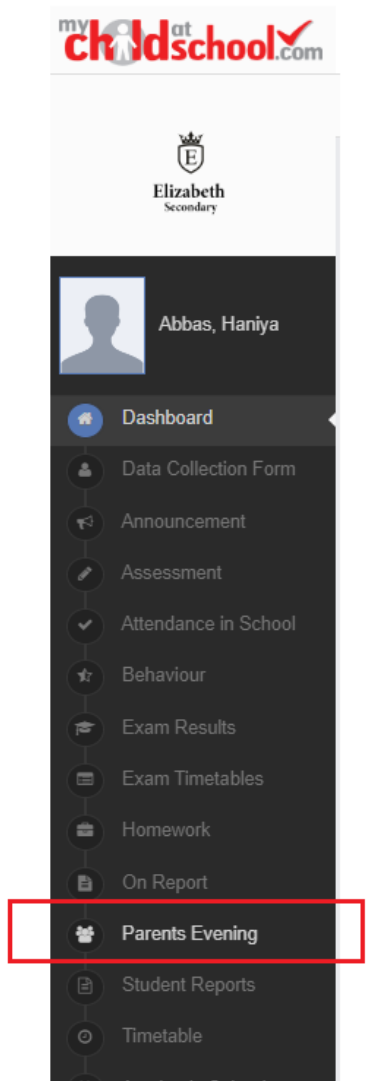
my child at school .com

E
Elizabeth
Secondary

Abbas, Haniya

Dashboard
Data Collection Form
Announcement
Assessment
Attendance in School
Behaviour
Exam Results
Exam Timetables
Homework
On Report
Parents Evening
Student Reports
Timetable
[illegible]